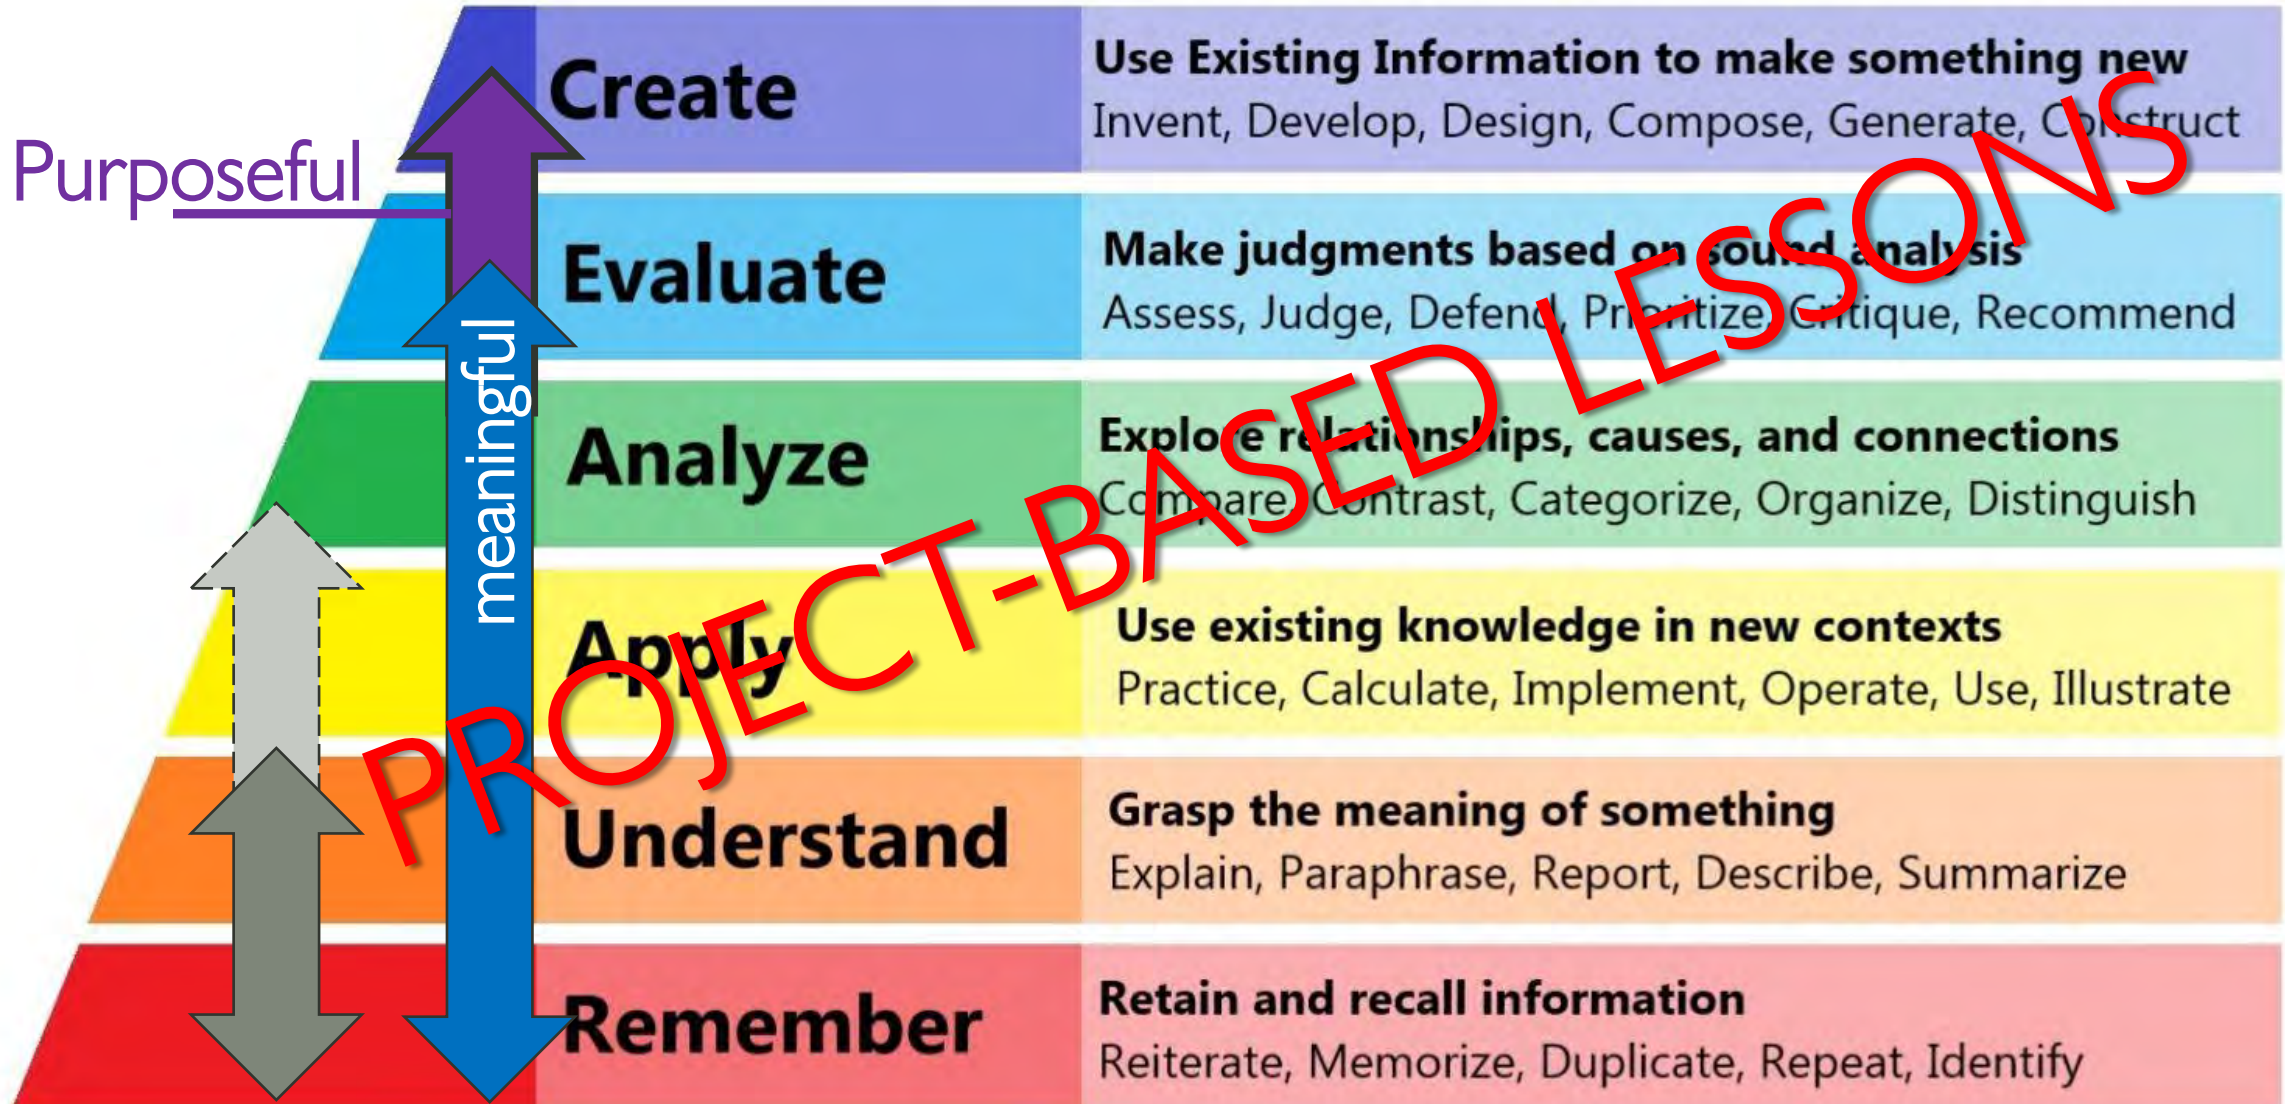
Purposeful

meaningful

Create

Use Existing Information to make something new
Invent, Develop, Design, Compose, Generate, Construct

Evaluate

Make judgments based on sound analysis
Assess, Judge, Defend, Prioritize, Critique, Recommend

Analyze

Explore relationships, causes, and connections
Compare, Contrast, Categorize, Organize, Distinguish

Apply

Use existing knowledge in new contexts
Practice, Calculate, Implement, Operate, Use, Illustrate

Understand

Grasp the meaning of something
Explain, Paraphrase, Report, Describe, Summarize

Remember

Retain and recall information
Reiterate, Memorize, Duplicate, Repeat, Identify

PROJECT-BASED LESSONS